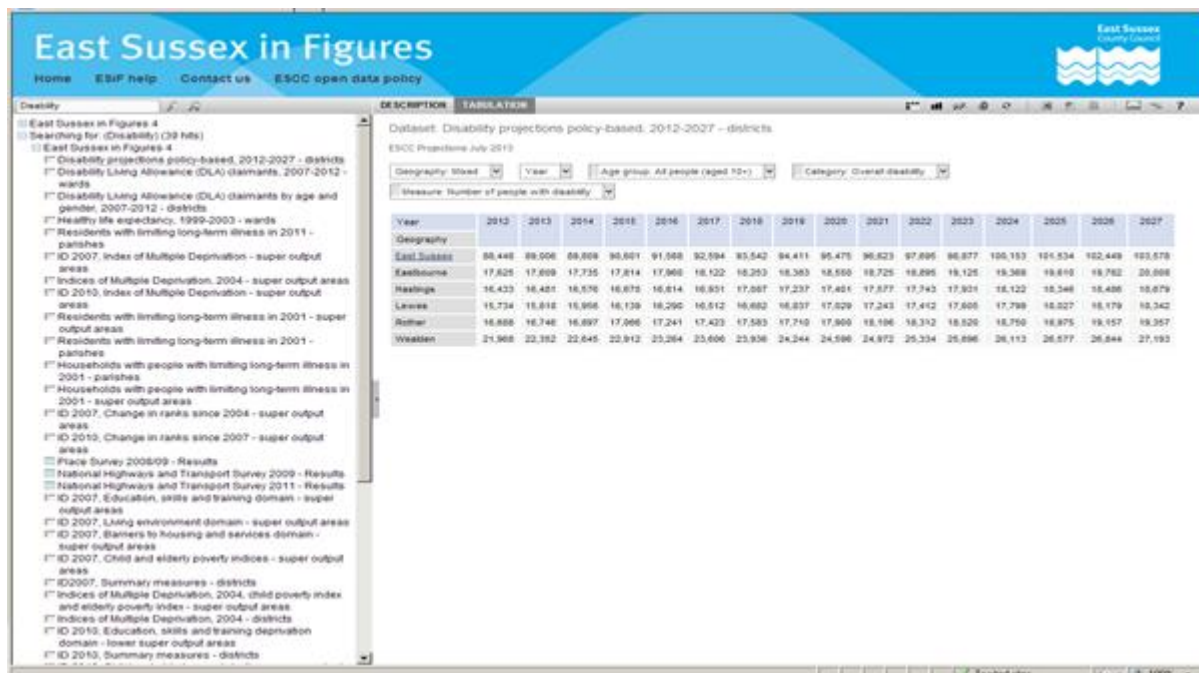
East Sussex in Figures

Home ESiF help Contact us ESCC open data policy

East Sussex County Council

Disability

East Sussex in Figures 4
Searching for: (Disability) (39 hits)
East Sussex in Figures 4
Disability projections policy-based, 2012-2027 - districts
Disability Living Allowance (DLA) claimants, 2007-2012 - wards
Disability Living Allowance (DLA) claimants by age and gender, 2007-2012 - districts
Healthy life expectancy, 1999-2003 - wards
Residents with limiting long-term illness in 2011 - parishes
ID 2007, Index of Multiple Deprivation - super output areas
Indices of Multiple Deprivation, 2004 - super output areas
ID 2010, Index of Multiple Deprivation - super output areas
Residents with limiting long-term illness in 2001 - super output areas
Residents with limiting long-term illness in 2001 - parishes
Households with people with limiting long-term illness in 2001 - parishes
Households with people with limiting long-term illness in 2001 - super output areas
ID 2007, Change in ranks since 2004 - super output areas
ID 2010, Change in ranks since 2007 - super output areas
Place Survey 2008/09 - Results
National Highways and Transport Survey 2009 - Results
National Highways and Transport Survey 2011 - Results
ID 2007, Education, skills and training domain - super output areas
ID 2007, Living environment domain - super output areas
ID 2007, Barriers to housing and services domain - super output areas
ID 2007, Child and elderly poverty indices - super output areas
ID2007, Summary measures - districts
Indices of Multiple Deprivation, 2004, child poverty index and elderly poverty index - super output areas
Indices of Multiple Deprivation, 2004 - districts
ID 2010, Education, skills and training deprivation domain - lower super output areas
ID 2010, Summary measures - districts

DESCRIPTION TABULATION

Dataset: Disability projections policy-based, 2012-2027 - districts
ESCC Projections July 2013

Geography: Mixed | Year | Age group: All people (aged 10+) | Category: Overall disability
Measure: Number of people with disability

| Year | 2012 | 2013 | 2014 | 2015 | 2016 | 2017 | 2018 | 2019 | 2020 | 2021 | 2022 | 2023 | 2024 | 2025 | 2026 | 2027 |
|---|---|---|---|---|---|---|---|---|---|---|---|---|---|---|---|---|
| Geography | | | | | | | | | | | | | | | | |
| East Sussex | 88,446 | 89,006 | 89,808 | 90,601 | 91,568 | 92,594 | 93,542 | 94,411 | 95,475 | 96,623 | 97,695 | 98,877 | 100,153 | 101,534 | 102,449 | 103,578 |
| Eastbourne | 17,625 | 17,609 | 17,735 | 17,814 | 17,960 | 18,122 | 18,253 | 18,383 | 18,550 | 18,725 | 18,895 | 19,125 | 19,368 | 19,610 | 19,782 | 20,008 |
| Hastings | 16,433 | 16,481 | 16,576 | 16,675 | 16,814 | 16,931 | 17,087 | 17,237 | 17,401 | 17,577 | 17,743 | 17,931 | 18,122 | 18,346 | 18,486 | 18,679 |
| Lewes | 15,734 | 15,818 | 15,956 | 16,139 | 16,290 | 16,512 | 16,682 | 16,837 | 17,029 | 17,243 | 17,412 | 17,605 | 17,799 | 18,027 | 18,179 | 18,342 |
| Rother | 16,688 | 16,746 | 16,897 | 17,066 | 17,241 | 17,423 | 17,583 | 17,710 | 17,900 | 18,106 | 18,312 | 18,520 | 18,750 | 18,975 | 19,157 | 19,357 |
| Wealden | 21,966 | 22,352 | 22,645 | 22,912 | 23,264 | 23,606 | 23,936 | 24,244 | 24,596 | 24,972 | 25,334 | 25,696 | 26,113 | 26,577 | 26,844 | 27,193 |